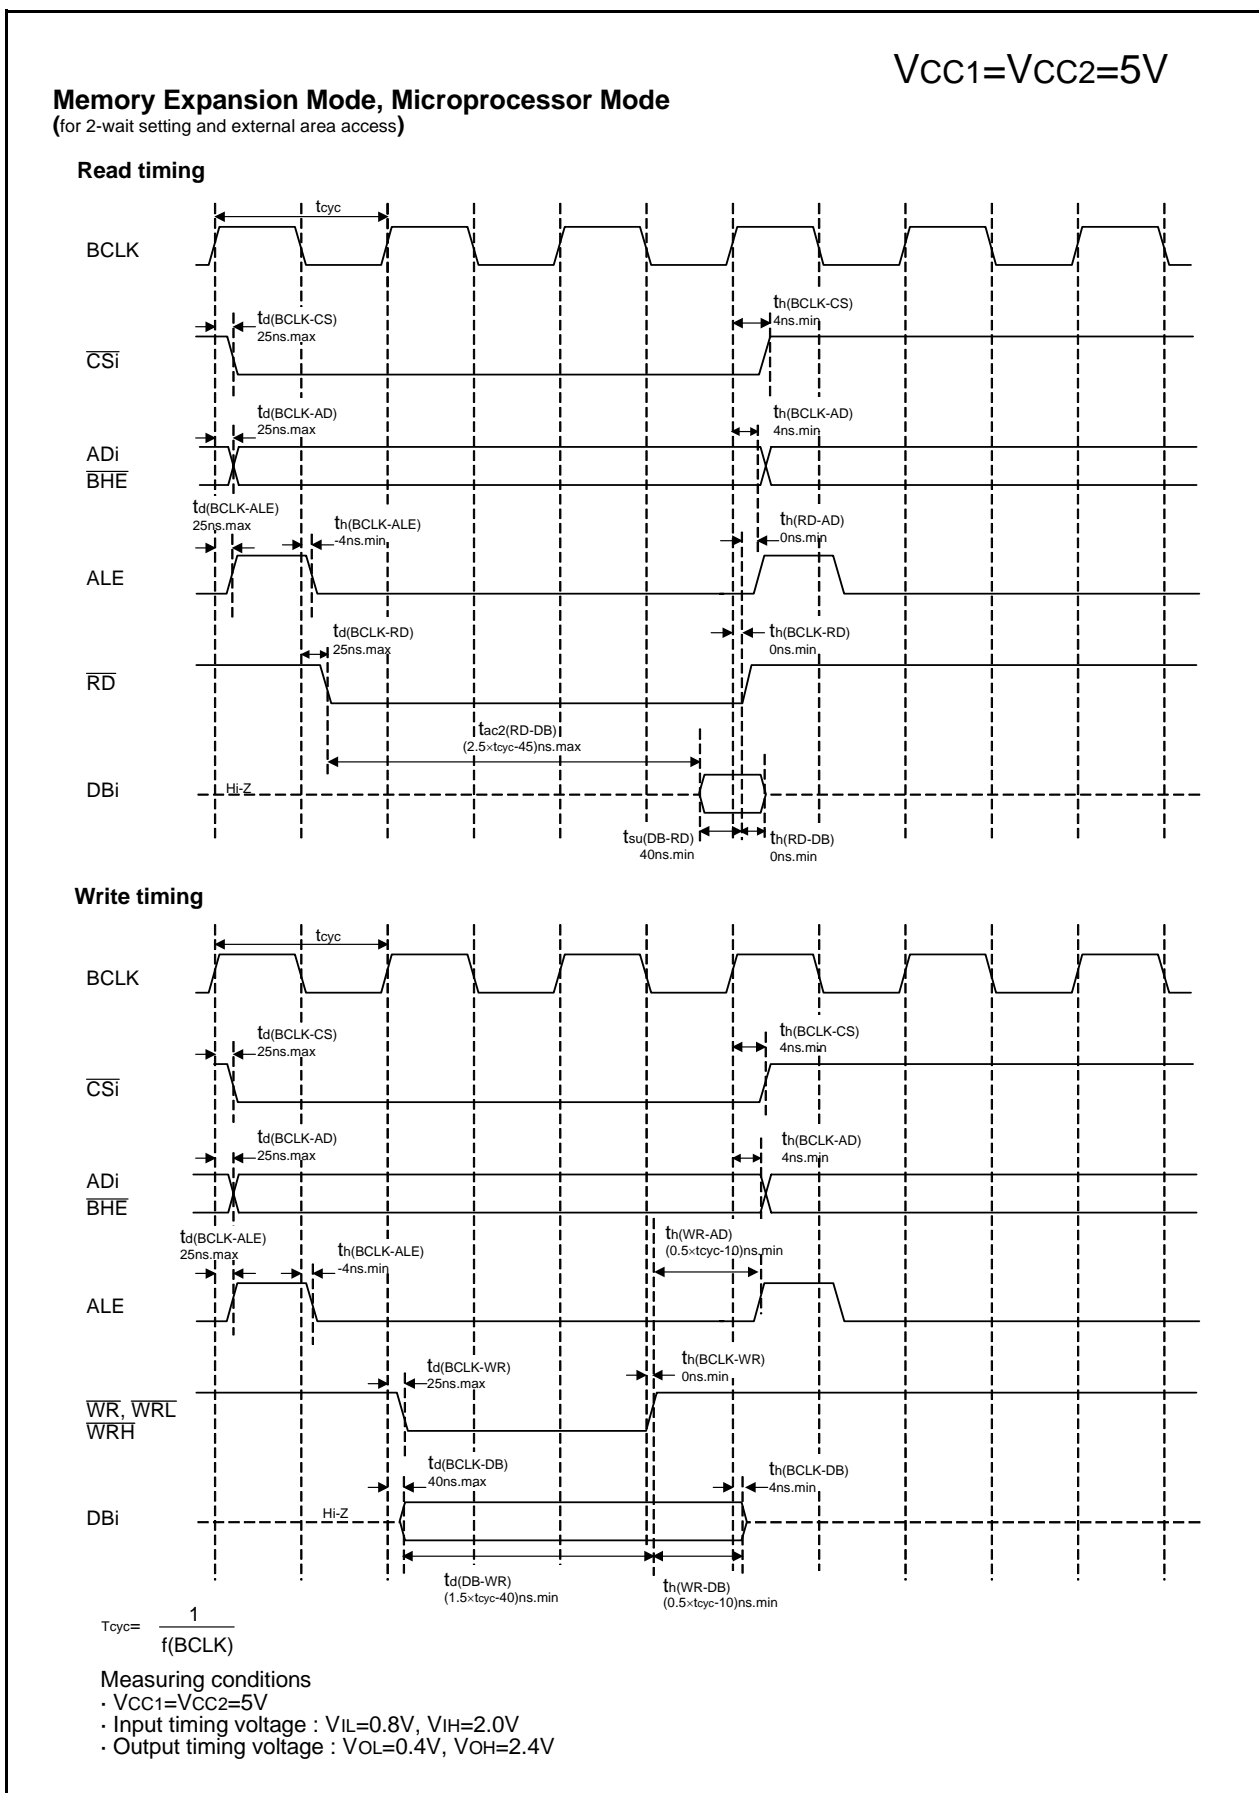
$V_{CC1}=V_{CC2}=5V$

**Memory Expansion Mode, Microprocessor Mode**
(for 2-wait setting and external area access)

**Read timing**

$t_{cyc}$

BCLK

$t_{d(BCLK-CS)}$
25ns.max

$t_{h(BCLK-CS)}$
4ns.min

$\overline{CSi}$

$t_{d(BCLK-AD)}$
25ns.max

$t_{h(BCLK-AD)}$
4ns.min

ADi
$\overline{BHE}$

$t_{d(BCLK-ALE)}$
25ns.max

$t_{h(BCLK-ALE)}$
-4ns.min

$t_{h(RD-AD)}$
0ns.min

ALE

$t_{d(BCLK-RD)}$
25ns.max

$t_{h(BCLK-RD)}$
0ns.min

$\overline{RD}$

$t_{ac2(RD-DB)}$
(2.5×tcyc-45)ns.max

DBi

Hi-Z

$t_{su(DB-RD)}$
40ns.min

$t_{h(RD-DB)}$
0ns.min

**Write timing**

$t_{cyc}$

BCLK

$t_{d(BCLK-CS)}$
25ns.max

$t_{h(BCLK-CS)}$
4ns.min

$\overline{CSi}$

$t_{d(BCLK-AD)}$
25ns.max

$t_{h(BCLK-AD)}$
4ns.min

ADi
$\overline{BHE}$

$t_{d(BCLK-ALE)}$
25ns.max

$t_{h(BCLK-ALE)}$
-4ns.min

$t_{h(WR-AD)}$
(0.5×tcyc-10)ns.min

ALE

$t_{d(BCLK-WR)}$
25ns.max

$t_{h(BCLK-WR)}$
0ns.min

$\overline{WR}$, $\overline{WRL}$
$\overline{WRH}$

$t_{d(BCLK-DB)}$
40ns.max

$t_{h(BCLK-DB)}$
-4ns.min

DBi

Hi-Z

$t_{d(DB-WR)}$
(1.5×tcyc-40)ns.min

$t_{h(WR-DB)}$
(0.5×tcyc-10)ns.min

$T_{cyc}= \frac{1}{f(BCLK)}$

Measuring conditions
· $V_{CC1}=V_{CC2}=5V$
· Input timing voltage : $V_{IL}=0.8V$, $V_{IH}=2.0V$
· Output timing voltage : $V_{OL}=0.4V$, $V_{OH}=2.4V$